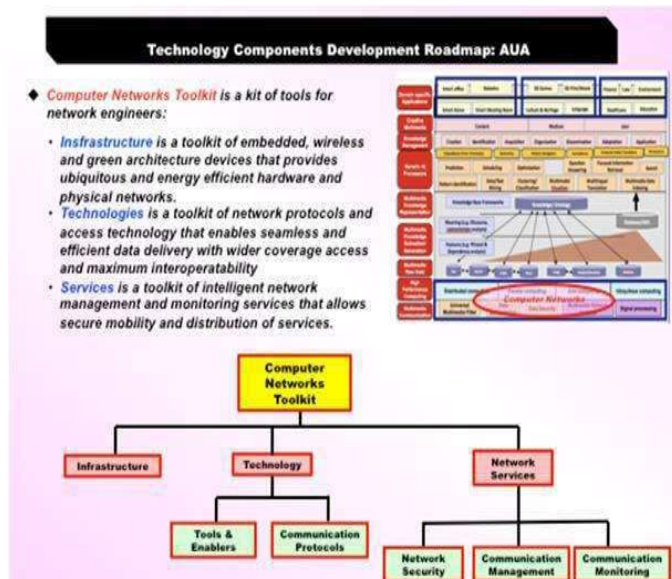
Technology Components Development Roadmap: AUA

◆ Computer Networks Toolkit is a kit of tools for network engineers:

• Insfrastructure is a toolkit of embedded, wireless and green architecture devices that provides ubiquitous and energy efficient hardware and physical networks.
• Technologies is a toolkit of network protocols and access technology that enables seamless and efficient data delivery with wider coverage access and maximum interoperatability
• Services is a toolkit of intelligent network management and monitoring services that allows secure mobility and distribution of services.

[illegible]

Computer Networks

Computer Networks Toolkit

Infrastructure

Technology

Network Services

Tools & Enablers

Communication Protocols

Network Security

Communication Management

Communication Monitoring